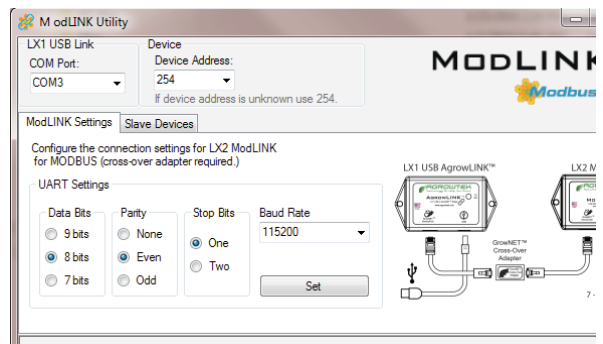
M odLINK Utility

LX1 USB Link
COM Port:
COM3

Device
Device Address:
254
If device address is unknown use 254.

MODLINK
Modbus

ModLINK Settings | Slave Devices

Configure the connection settings for LX2 ModLINK for MODBUS (cross-over adapter required.)

UART Settings

Data Bits
9 bits
8 bits
7 bits

Parity
None
Even
Odd

Stop Bits
One
Two

Baud Rate
115200

Set

LX1 USB AgrowLINK™
AGROWTEK
AGROWLINK

LX2 M

GrowNET™ Cross-Over Adapter

7 -